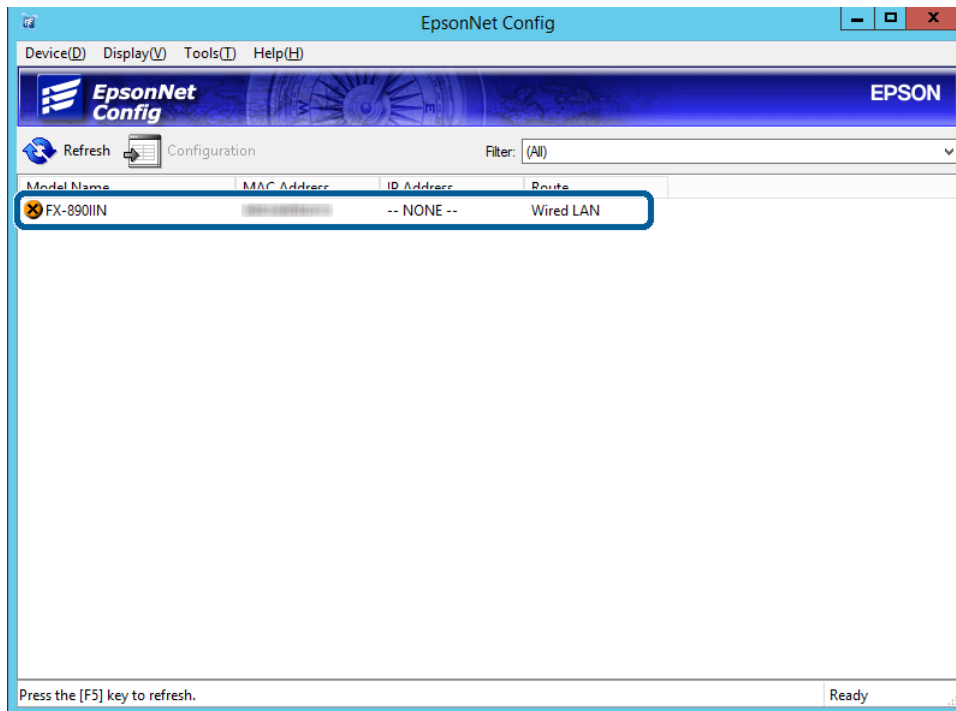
EpsonNet Config

Device(D) Display(V) Tools(T) Help(H)

EpsonNet Config

EPSON

Refresh Configuration

Filter: (All)

| Model Name | MAC Address | IP Address | Route |
|---|---|---|---|
| FX-890IIN | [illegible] | -- NONE -- | Wired LAN |

Press the [F5] key to refresh.

Ready